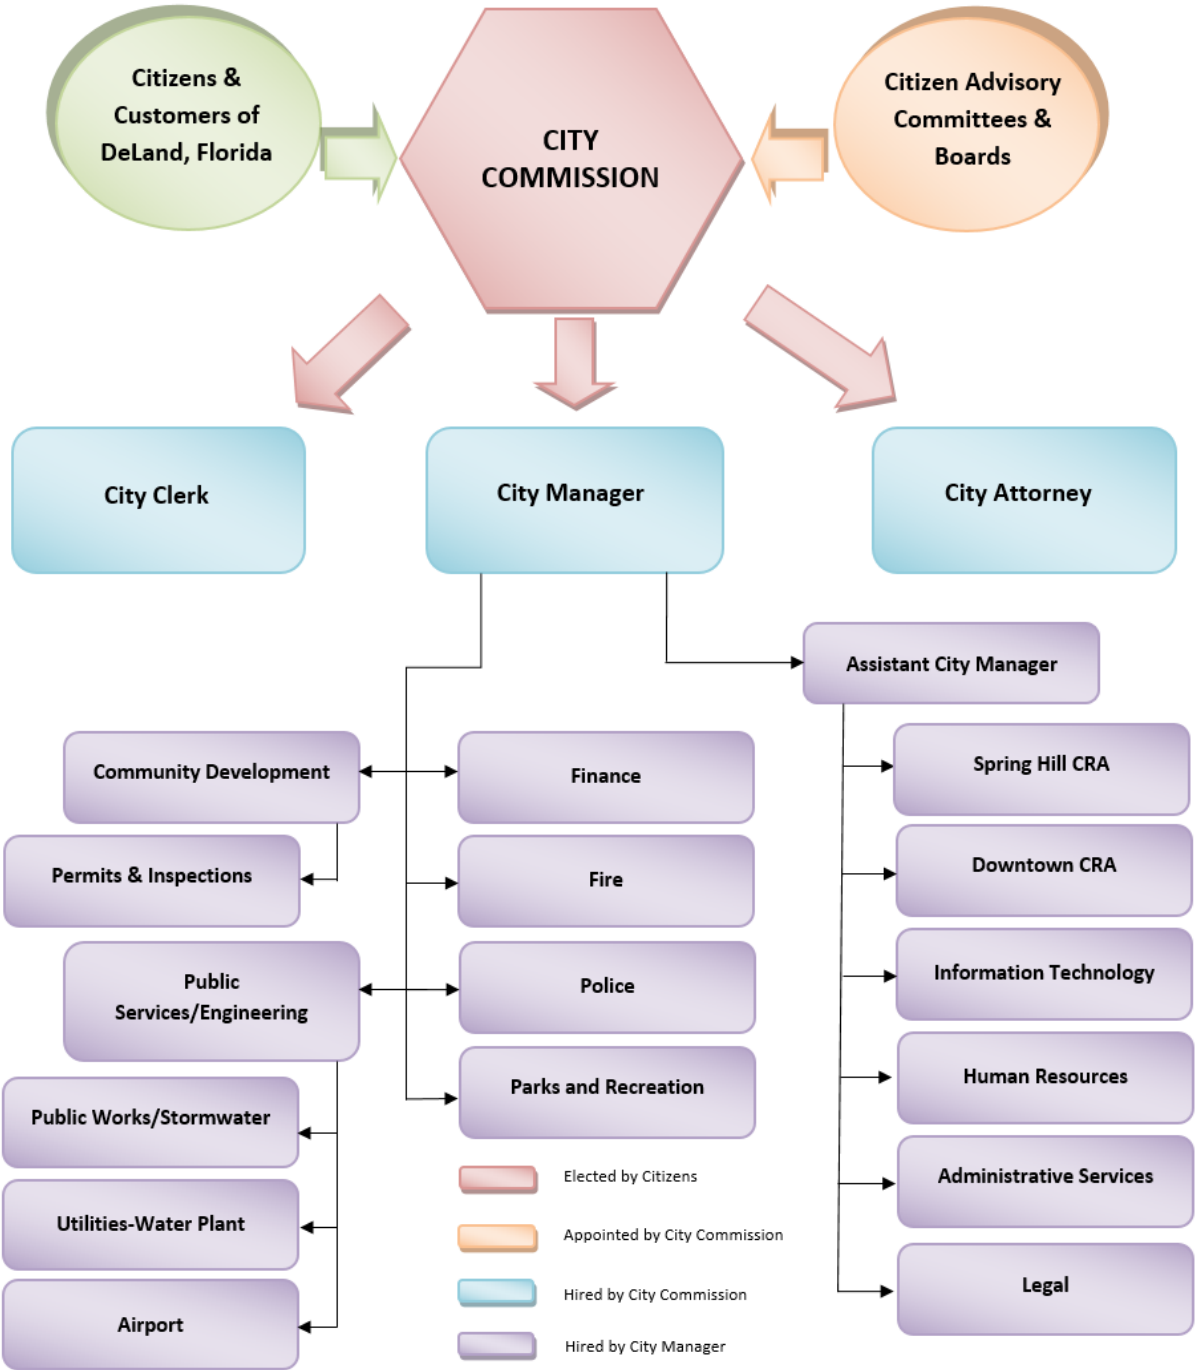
Citizens & Customers of DeLand, Florida

CITY COMMISSION

Citizen Advisory Committees & Boards

City Clerk

City Manager

City Attorney

Assistant City Manager

Community Development

Finance

Spring Hill CRA

Permits & Inspections

Fire

Downtown CRA

Public Services/Engineering

Police

Information Technology

Human Resources

Public Works/Stormwater

Parks and Recreation

Administrative Services

Utilities-Water Plant

Legal

Airport

Elected by Citizens

Appointed by City Commission

Hired by City Commission

Hired by City Manager